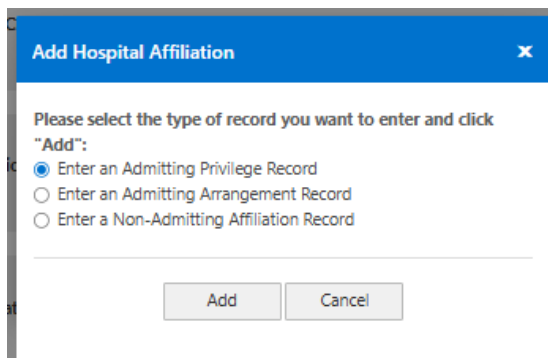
Add Hospital Affiliation

×

Please select the type of record you want to enter and click "Add":

Enter an Admitting Privilege Record
Enter an Admitting Arrangement Record
Enter a Non-Admitting Affiliation Record

Add
Cancel